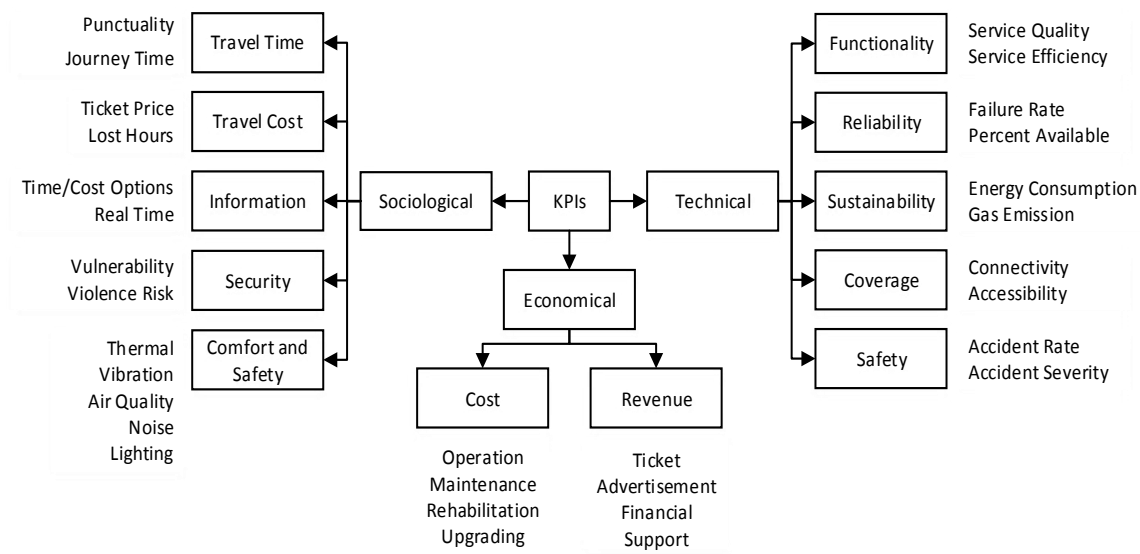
KPIs

Sociological

Travel Time
Punctuality
Journey Time

Travel Cost
Ticket Price
Lost Hours

Information
Time/Cost Options
Real Time

Security
Vulnerability
Violence Risk

Comfort and Safety
Thermal
Vibration
Air Quality
Noise
Lighting

Economical

Cost
Operation
Maintenance
Rehabilitation
Upgrading

Revenue
Ticket
Advertisement
Financial
Support

Technical

Functionality
Service Quality
Service Efficiency

Reliability
Failure Rate
Percent Available

Sustainability
Energy Consumption
Gas Emission

Coverage
Connectivity
Accessibility

Safety
Accident Rate
Accident Severity